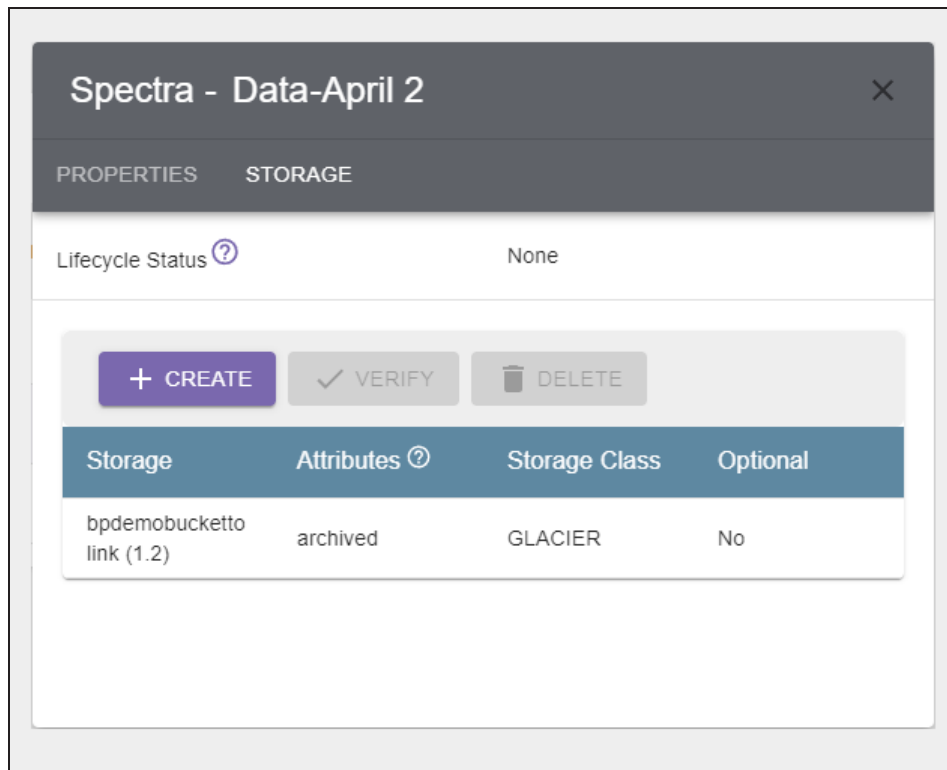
Spectra - Data-April 2

×

PROPERTIES STORAGE

Lifecycle Status ?

None

+ CREATE

✓ VERIFY

DELETE

| Storage | Attributes ? | Storage Class | Optional |
|---|---|---|---|
| bpdemobucketto link (1.2) | archived | GLACIER | No |